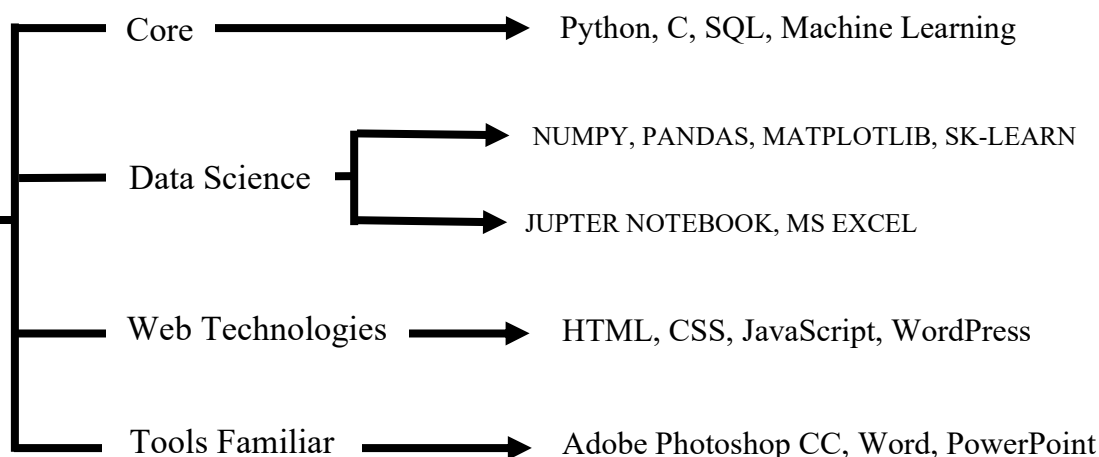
Core
Python, C, SQL, Machine Learning

Data Science
NUMPY, PANDAS, MATPLOTLIB, SK-LEARN
JUPTER NOTEBOOK, MS EXCEL

Web Technologies
HTML, CSS, JavaScript, WordPress

Tools Familiar
Adobe Photoshop CC, Word, PowerPoint